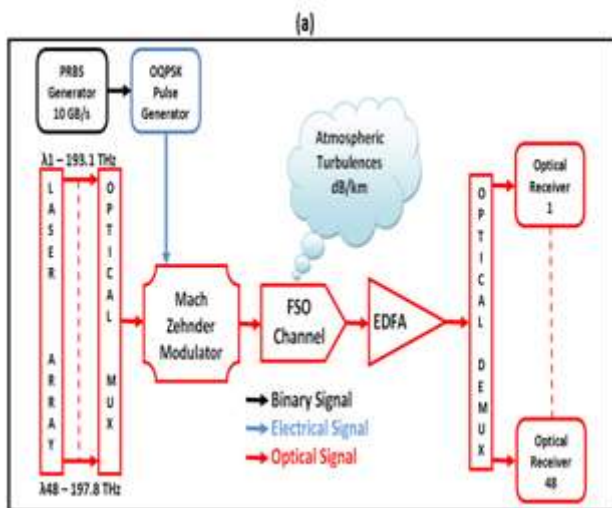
(a)

PRBS Generator 10 GB/s

OQPSK Pulse Generator

λ1 – 193.1 THz

L A S E R A R R A Y

O P T I C A L M U X

Atmospheric Turbulences dB/km

Mach Zehnder Modulator

FSO Channel

EDFA

O P T I C A L D E M U X

Optical Receiver 1

Optical Receiver 48

Binary Signal

Electrical Signal

Optical Signal

λ48 – 197.8 THz